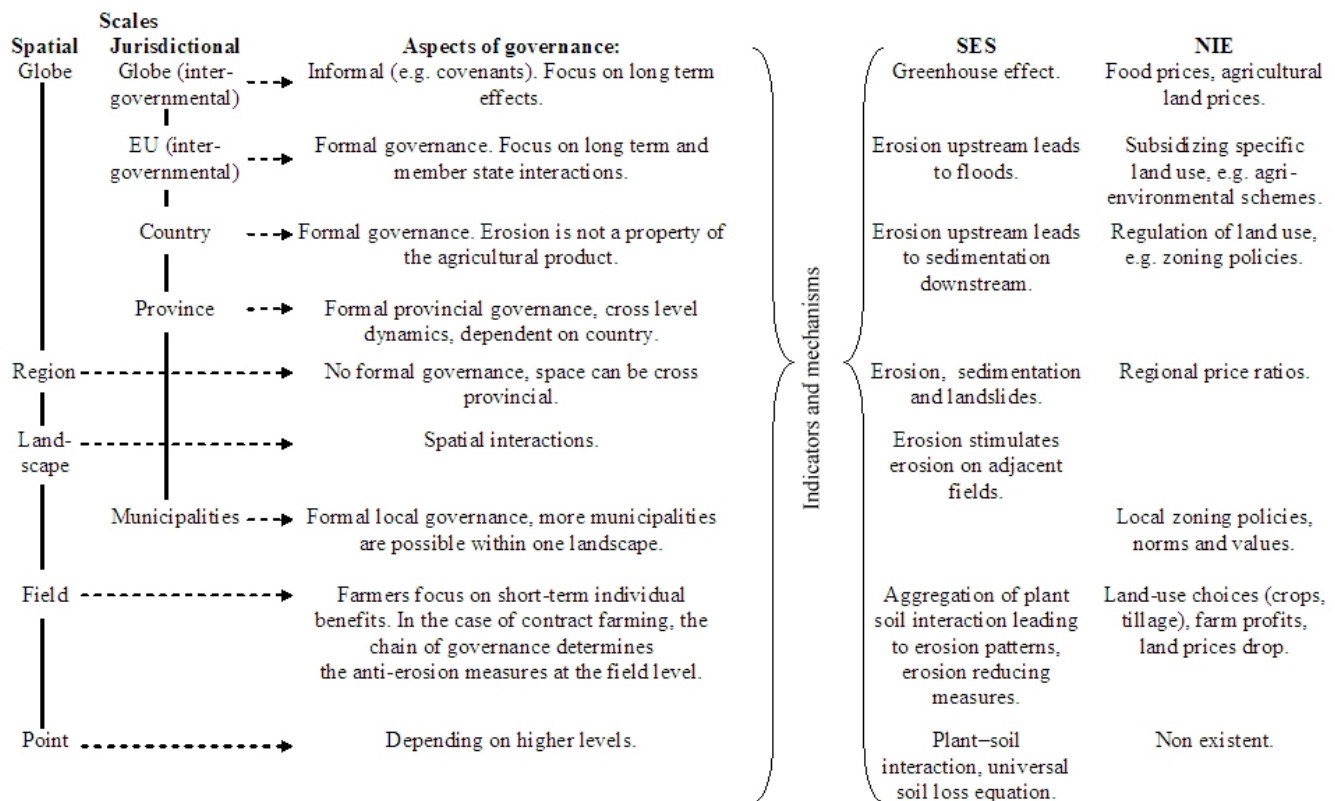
Scales

Spatial

Jurisdictional

Aspects of governance:

SES

NIE

Globe

Globe (inter-governmental)

Informal (e.g. covenants). Focus on long term effects.

Greenhouse effect.

Food prices, agricultural land prices.

EU (inter-governmental)

Formal governance. Focus on long term and member state interactions.

Erosion upstream leads to floods.

Subsidizing specific land use, e.g. agri-environmental schemes.

Country

Formal governance. Erosion is not a property of the agricultural product.

Erosion upstream leads to sedimentation downstream.

Regulation of land use, e.g. zoning policies.

Province

Formal provincial governance, cross level dynamics, dependent on country.

Region

No formal governance, space can be cross provincial.

Erosion, sedimentation and landslides.

Regional price ratios.

Landscape

Spatial interactions.

Erosion stimulates erosion on adjacent fields.

Municipalities

Formal local governance, more municipalities are possible within one landscape.

Local zoning policies, norms and values.

Field

Farmers focus on short-term individual benefits. In the case of contract farming, the chain of governance determines the anti-erosion measures at the field level.

Aggregation of plant soil interaction leading to erosion patterns, erosion reducing measures.

Land-use choices (crops, tillage), farm profits, land prices drop.

Point

Depending on higher levels.

Plant–soil interaction, universal soil loss equation.

Non existent.

Indicators and mechanisms